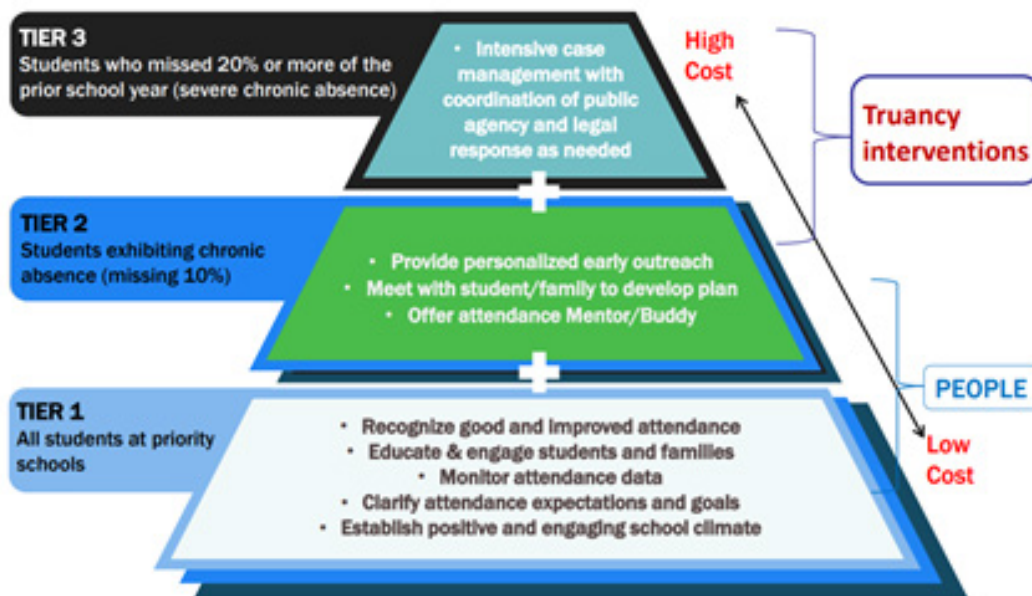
TIER 3
Students who missed 20% or more of the prior school year (severe chronic absence)

• Intensive case management with coordination of public agency and legal response as needed

High Cost

Truancy interventions

TIER 2
Students exhibiting chronic absence (missing 10%)

• Provide personalized early outreach
• Meet with student/family to develop plan
• Offer attendance Mentor/Buddy

PEOPLE

TIER 1
All students at priority schools

• Recognize good and improved attendance
• Educate & engage students and families
• Monitor attendance data
• Clarify attendance expectations and goals
• Establish positive and engaging school climate

Low Cost